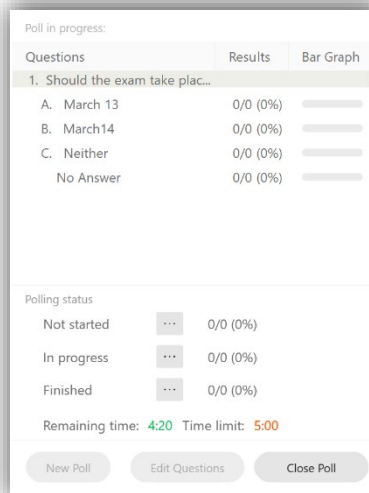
Poll in progress:

| Questions | Results | Bar Graph |
|---|---|---|
| 1. Should the exam take plac... | | |
| A. March 13 | 0/0 (0%) | |
| B. March14 | 0/0 (0%) | |
| C. Neither | 0/0 (0%) | |
| No Answer | 0/0 (0%) | |

Polling status

Not started ··· 0/0 (0%)

In progress ··· 0/0 (0%)

Finished ··· 0/0 (0%)

Remaining time: 4:20 Time limit: 5:00

New Poll Edit Questions Close Poll